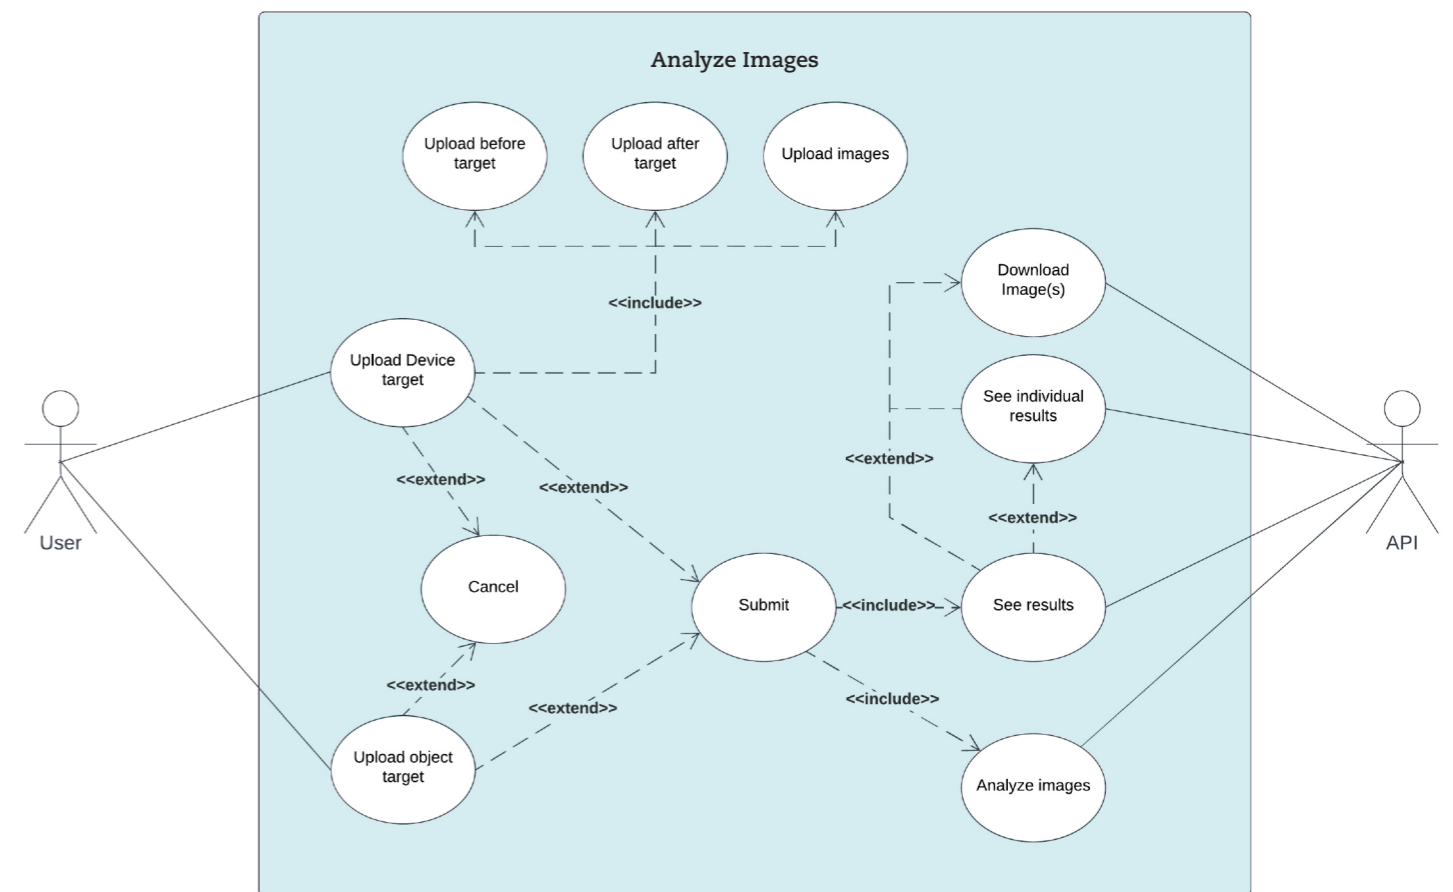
Analyze Images

Upload before target

Upload after target

Upload images

Download Image(s)

<<include>>

Upload Device target

See individual results

<<extend>>

User

<<extend>>

<<extend>>

<<extend>>

API

Cancel

Submit

<<include>>

See results

<<extend>>

<<extend>>

<<include>>

Upload object target

Analyze images